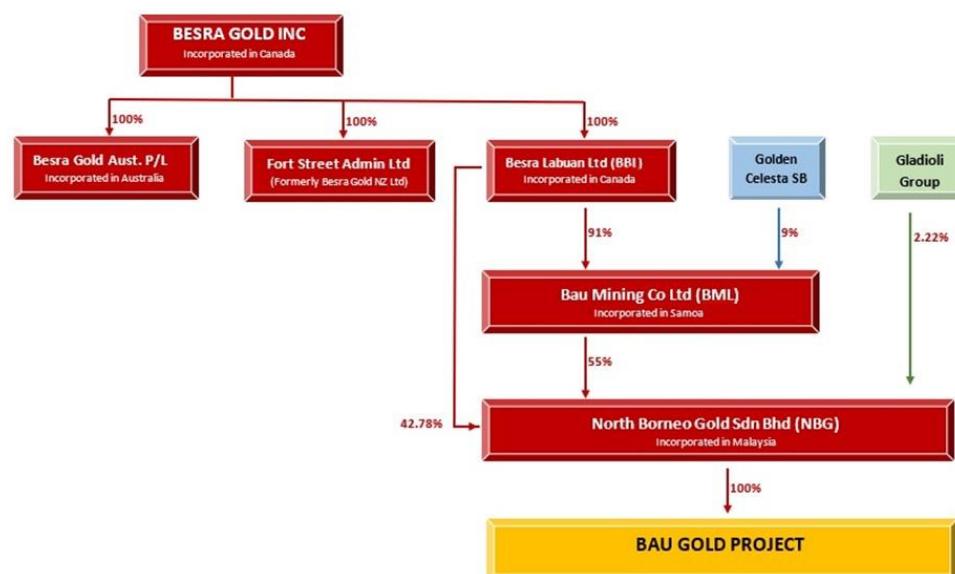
BESRA GOLD INC
Incorporated in Canada

100%

100%

100%

Besra Gold Aust. P/L
Incorporated in Australia

Fort Street Admin Ltd
(Formerly Besra Gold NZ Ltd)

Besra Labuan Ltd (BBI)
Incorporated in Canada

Golden Celesta SB

Gladioli Group

91%

9%

2.22%

Bau Mining Co Ltd (BML)
Incorporated in Samoa

55%

42.78%

North Borneo Gold Sdn Bhd (NBG)
Incorporated in Malaysia

100%

BAU GOLD PROJECT